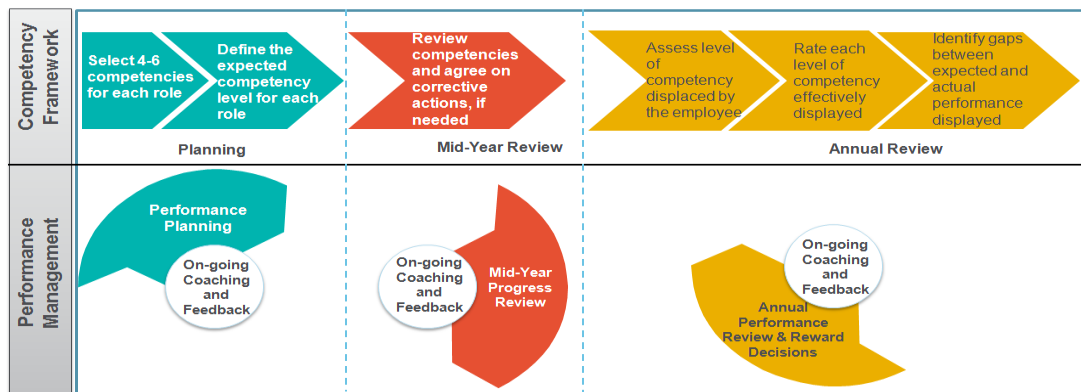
Competency Framework

Select 4-6 competencies for each role

Define the expected competency level for each role

Planning

Review competencies and agree on corrective actions, if needed

Mid-Year Review

Assess level of competency displaced by the employee

Rate each level of competency effectively displayed

Identify gaps between expected and actual performance displayed

Annual Review

Performance Management

Performance Planning

On-going Coaching and Feedback

On-going Coaching and Feedback

Mid-Year Progress Review

On-going Coaching and Feedback

Annual Performance Review & Reward Decisions